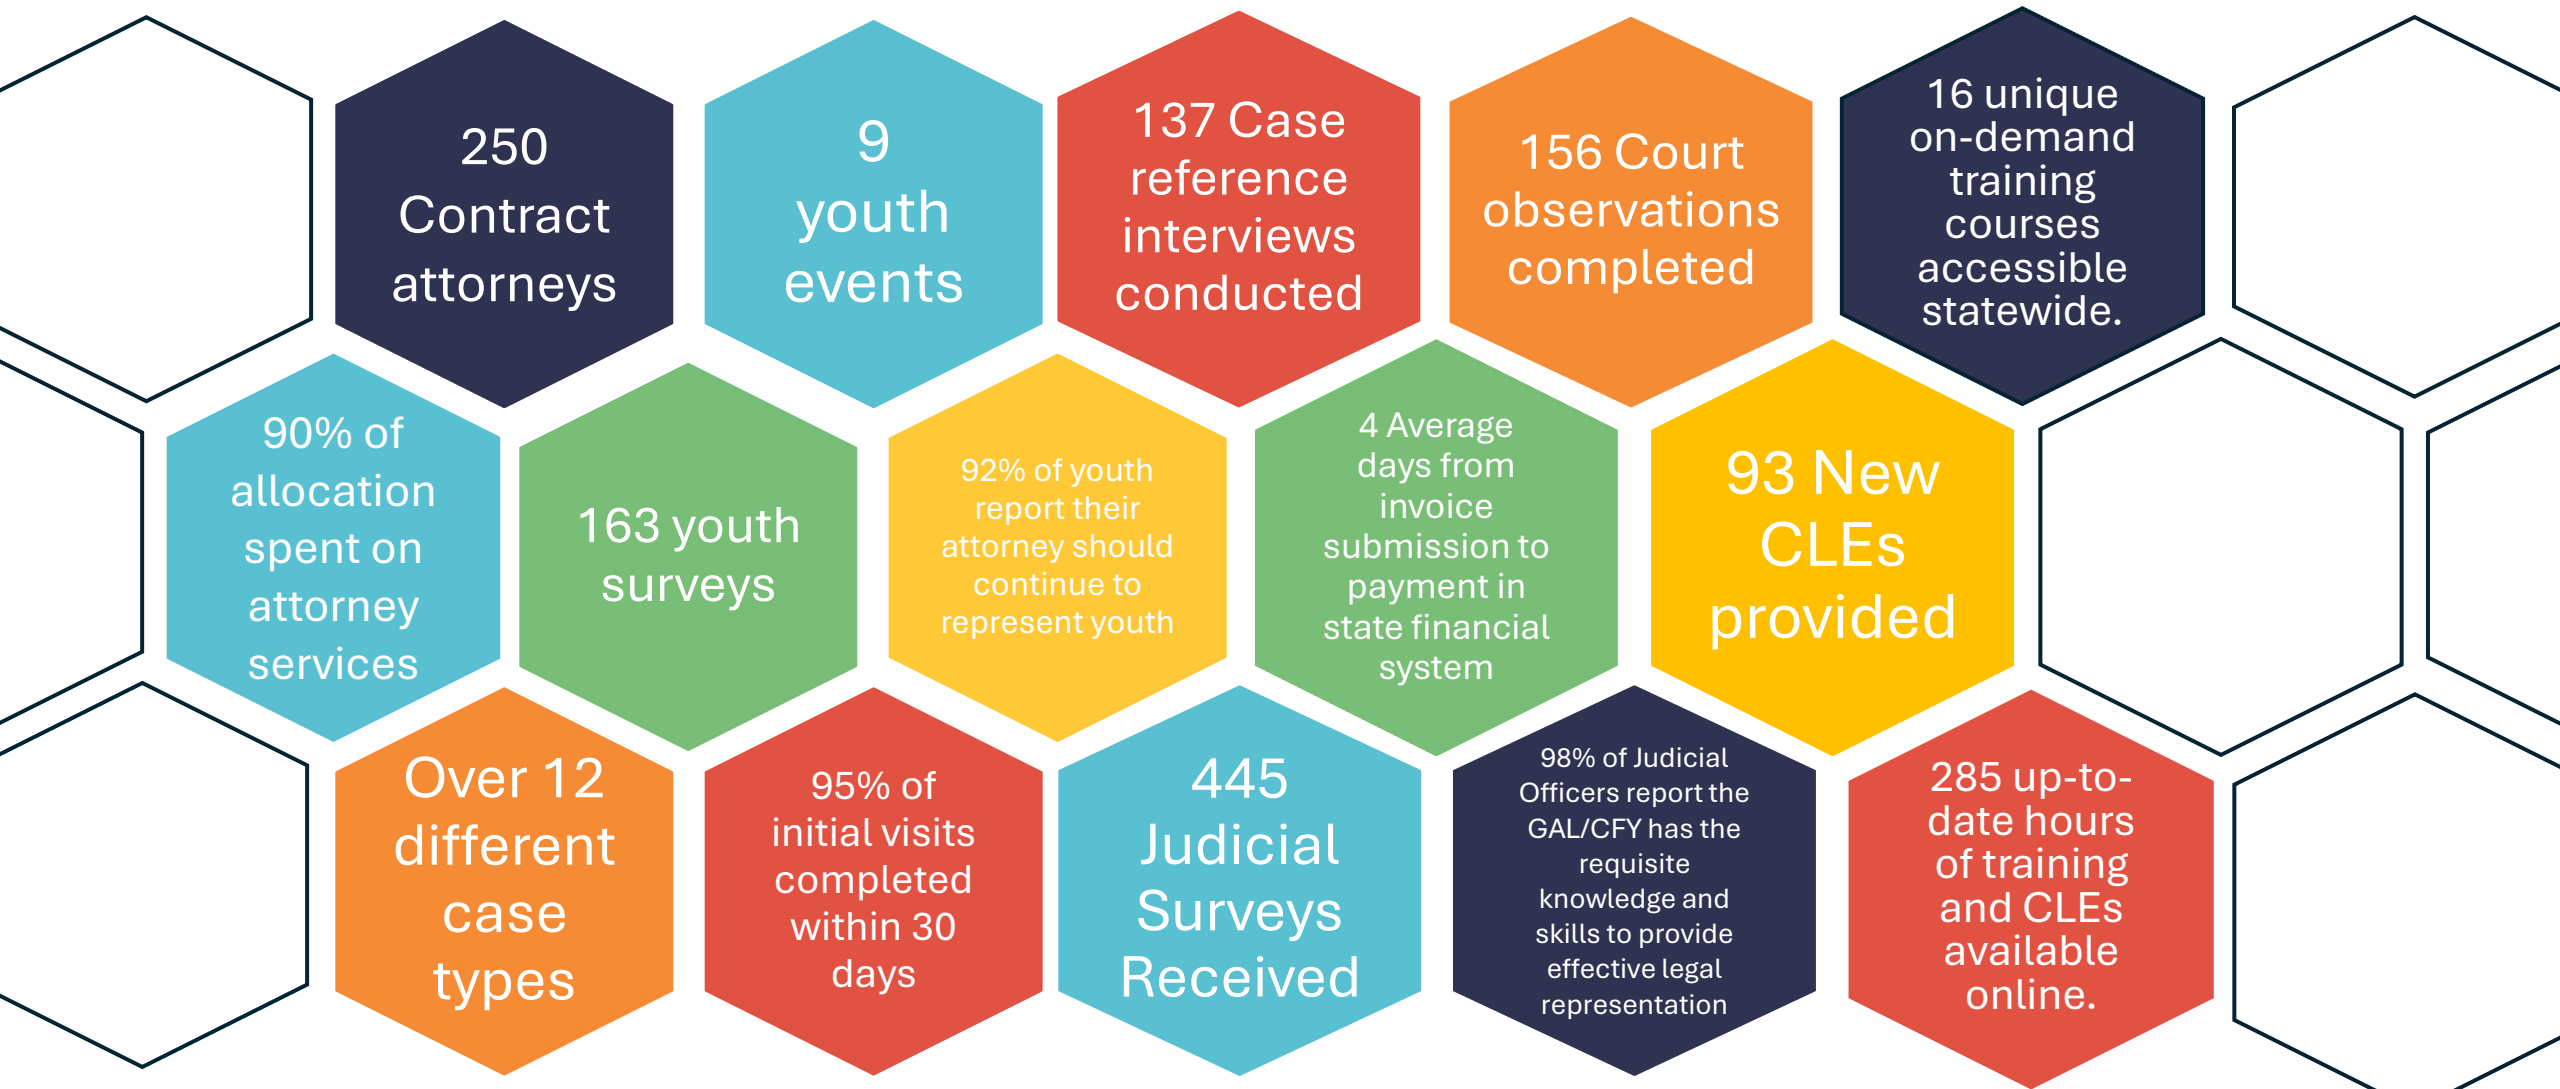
250 Contract attorneys

9 youth events

137 Case reference interviews conducted

156 Court observations completed

16 unique on-demand training courses accessible statewide.

90% of allocation spent on attorney services

163 youth surveys

92% of youth report their attorney should continue to represent youth

4 Average days from invoice submission to payment in state financial system

93 New CLEs provided

Over 12 different case types

95% of initial visits completed within 30 days

445 Judicial Surveys Received

98% of Judicial Officers report the GAL/CFY has the requisite knowledge and skills to provide effective legal representation

285 up-to-date hours of training and CLEs available online.